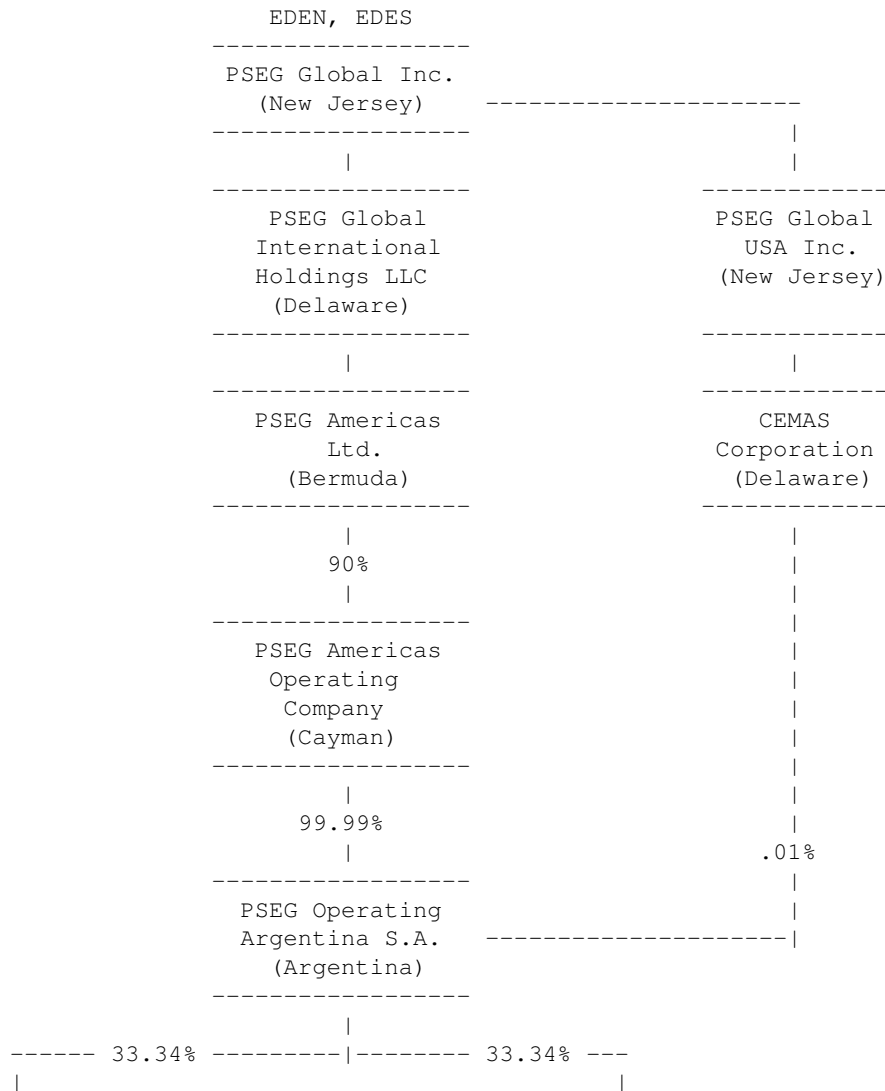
EDEN, EDES

PSEG Global Inc.
(New Jersey)

PSEG Global International Holdings LLC
(Delaware)

PSEG Global USA Inc.
(New Jersey)

PSEG Americas Ltd.
(Bermuda)

CEMAS Corporation
(Delaware)

90%

PSEG Americas Operating Company
(Cayman)

99.99%

.01%

PSEG Operating Argentina S.A.
(Argentina)

33.34%

33.34%